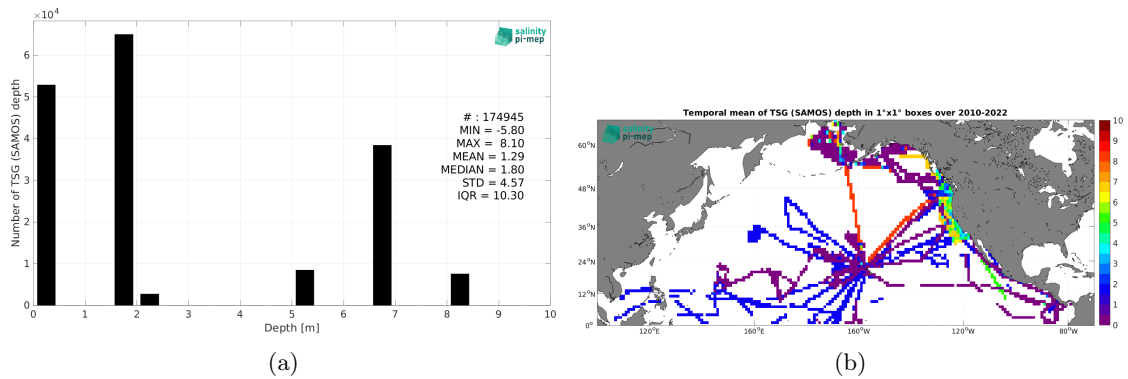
$\times 10^4$

salinity pi-mep

Number of TSG (SAMOS) depth

6
5
4
3
2
1
0

# : 174945
MIN = -5.80
MAX = 8.10
MEAN = 1.29
MEDIAN = 1.80
STD = 4.57
IQR = 10.30

0 1 2 3 4 5 6 7 8 9 10

Depth [m]

(a)

Temporal mean of TSG (SAMOS) depth in 1°x1° boxes over 2010-2022

salinity pi-mep

60°N
48°N
36°N
24°N
12°N
0°

120°E 160°E 160°W 120°W 80°W

10
9
8
7
6
5
4
3
2
1
0

(b)